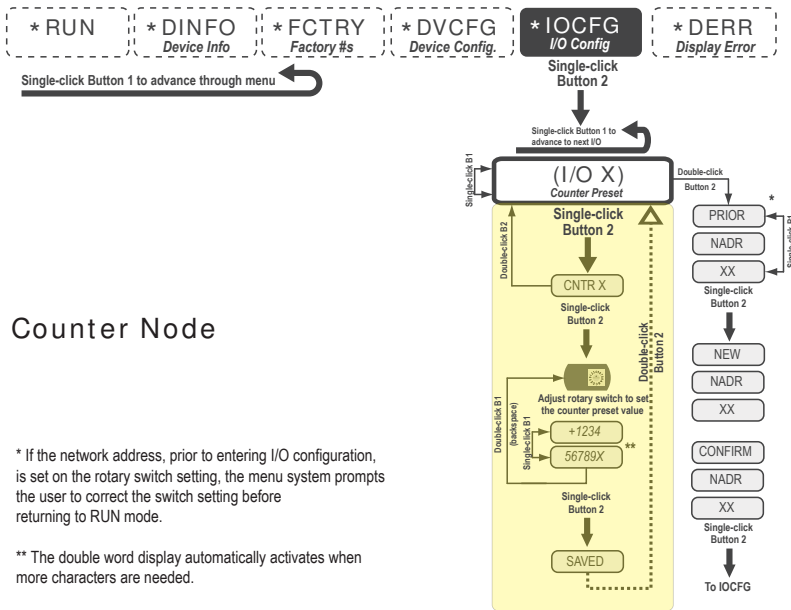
* RUN
* DINFO
Device Info
* FCTRY
Factory #s
* DVCFG
Device Config.
* IOCFG
I/O Config
* DERR
Display Error

Single-click Button 1 to advance through menu

Single-click Button 2

Single-click Button 1 to advance to next I/O

Single-click B1

(I/O X)
Counter Preset

Double-click Button 2

Single-click Button 2

Double-click B2

CNTR X

Single-click Button 2

Adjust rotary switch to set the counter preset value

Double-click B1 (backspace)

Single-click B1

+1234
56789X
**

Double-click Button 2

Single-click Button 2

SAVED

*
PRIOR
NADR
XX
Single-click B1
Single-click Button 2

NEW
NADR
XX

CONFIRM
NADR
XX
Single-click Button 2

To IOCFG

Counter Node

* If the network address, prior to entering I/O configuration, is set on the rotary switch setting, the menu system prompts the user to correct the switch setting before returning to RUN mode.

** The double word display automatically activates when more characters are needed.